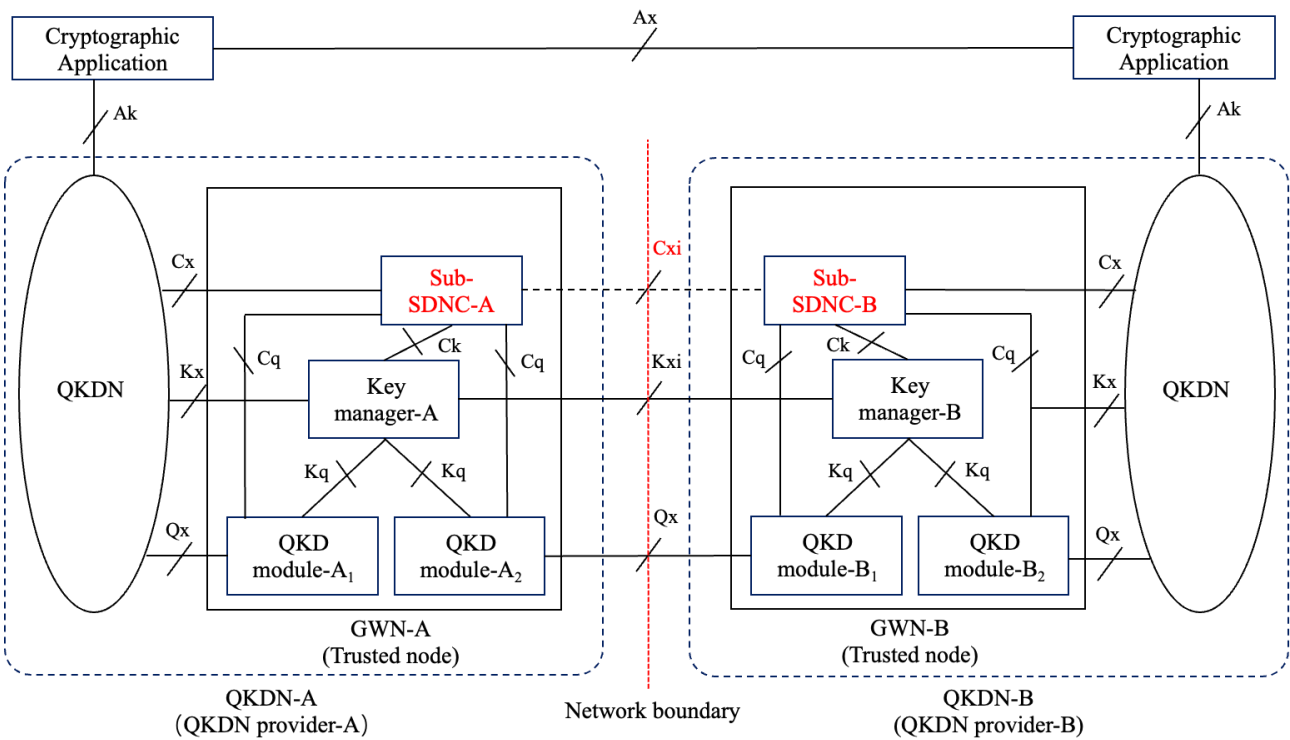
Cryptographic Application

Ax

Cryptographic Application

Ak

Ak

QKDN

Cx

Sub-SDNC-A

Cxi

Sub-SDNC-B

Cx

QKDN

Cq

Ck

Cq

Kx

Key manager-A

Kxi

Cq

Ck

Cq

Key manager-B

Kx

Kq

Kq

Kq

Kq

Qx

QKD module-$A_1$

QKD module-$A_2$

Qx

QKD module-$B_1$

QKD module-$B_2$

Qx

GWN-A
(Trusted node)

GWN-B
(Trusted node)

QKDN-A
(QKDN provider-A)

Network boundary

QKDN-B
(QKDN provider-B)